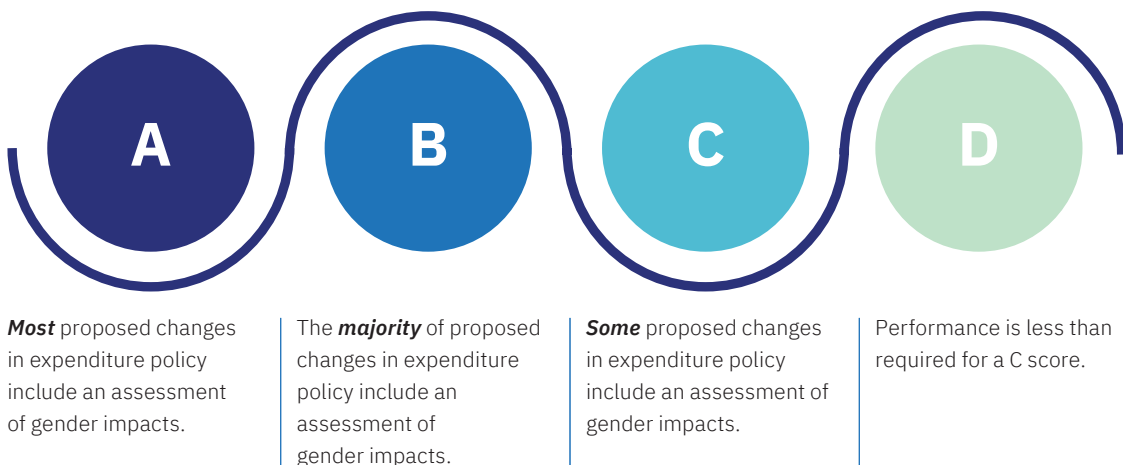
A

B

C

D

*Most* proposed changes in expenditure policy include an assessment of gender impacts.

The *majority* of proposed changes in expenditure policy include an assessment of gender impacts.

*Some* proposed changes in expenditure policy include an assessment of gender impacts.

Performance is less than required for a C score.